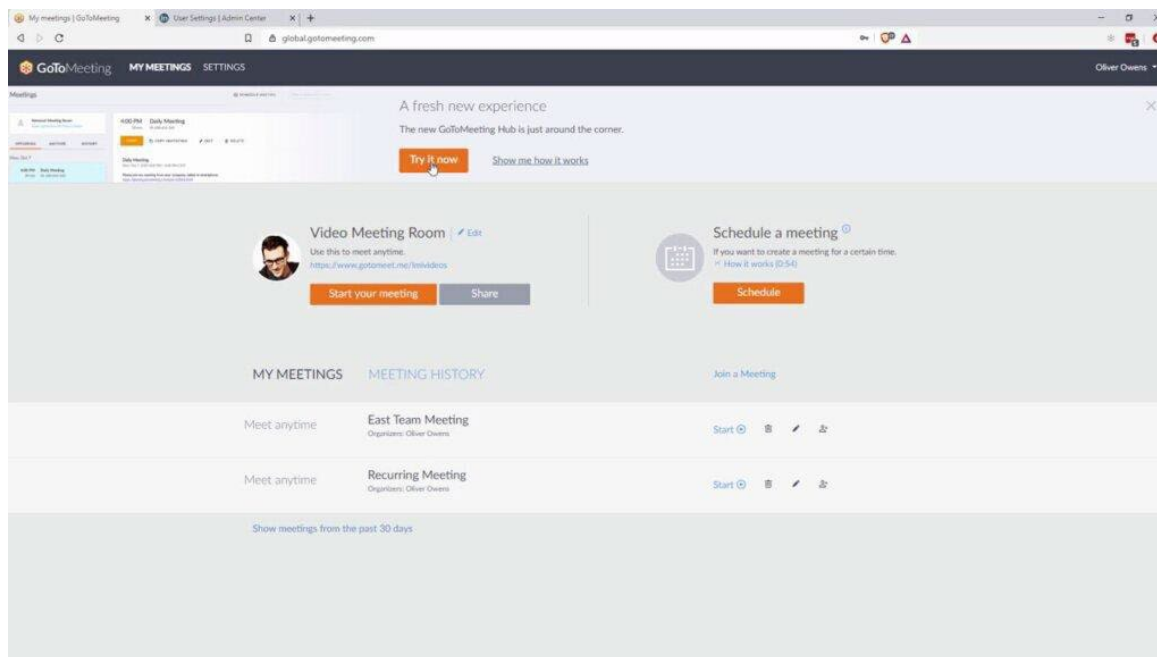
My meetings | GoToMeeting
User Settings | Admin Center
global.gotomeeting.com

GoToMeeting MY MEETINGS SETTINGS
Oliver Owens

Meetings
4:00 PM Daily Meeting

A fresh new experience
The new GoToMeeting Hub is just around the corner.
Try it now
Show me how it works

Video Meeting Room | Edit
Use this to meet anytime.
https://www.gotomeet.me/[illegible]
Start your meeting
Share

Schedule a meeting
If you want to create a meeting for a certain time.
How it works (0:54)
Schedule

MY MEETINGS MEETING HISTORY
Join a Meeting

Meet anytime
East Team Meeting
Organizers: Oliver Owens
Start

Meet anytime
Recurring Meeting
Organizers: Oliver Owens
Start

Show meetings from the past 30 days